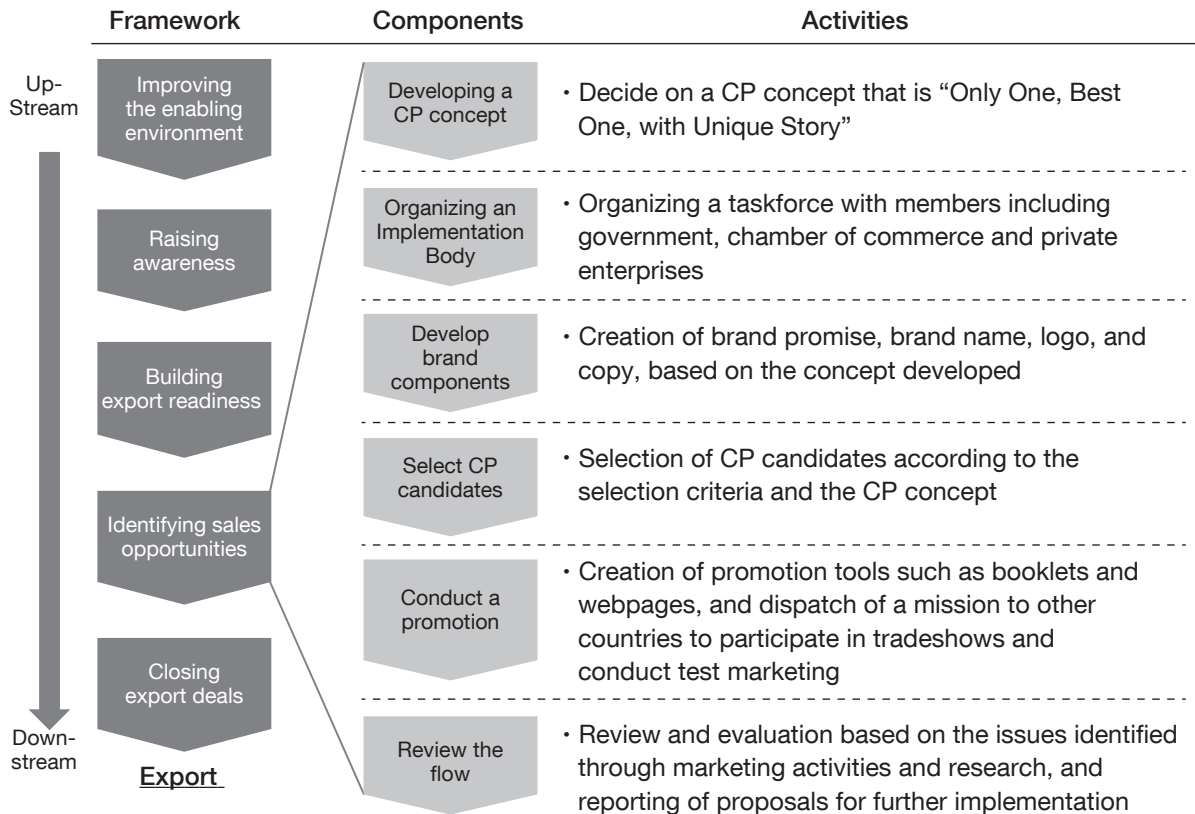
| Framework | Components | Activities |
|---|---|---|
| Improving the enabling environment | Developing a CP concept | ・Decide on a CP concept that is "Only One, Best One, with Unique Story" |
| Raising awareness | Organizing an Implementation Body | ・Organizing a taskforce with members including government, chamber of commerce and private enterprises |
| Building export readiness | Develop brand components | ・Creation of brand promise, brand name, logo, and copy, based on the concept developed |
| Identifying sales opportunities | Select CP candidates | ・Selection of CP candidates according to the selection criteria and the CP concept |
| Closing export deals | Conduct a promotion | ・Creation of promotion tools such as booklets and webpages, and dispatch of a mission to other countries to participate in tradeshows and conduct test marketing |
| Export | Review the flow | ・Review and evaluation based on the issues identified through marketing activities and research, and reporting of proposals for further implementation |

Up-Stream

Down-stream